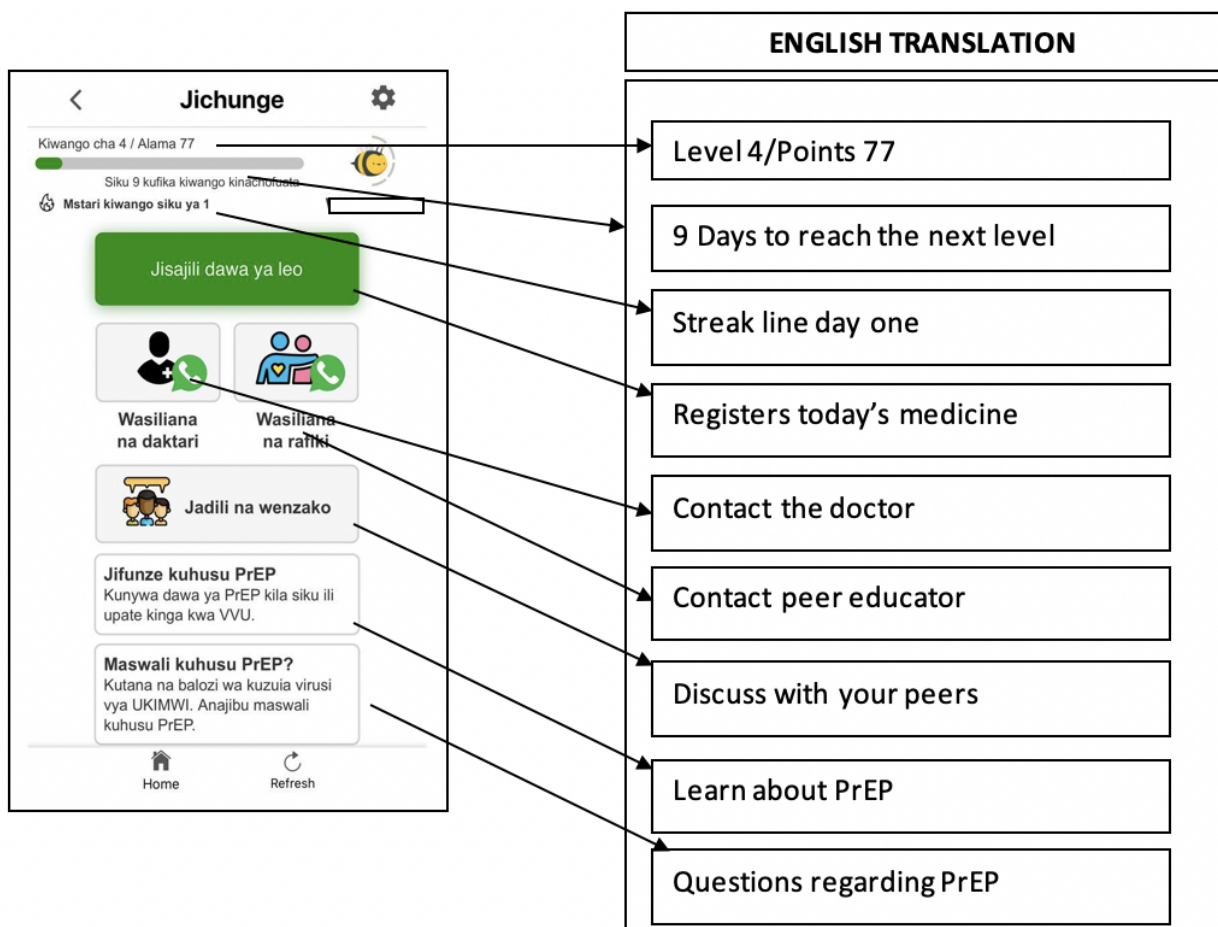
Jichunge

Kiwango cha 4 / Alama 77

Siku 9 kufika kiwango kinachofuata

Mstari kiwango siku ya 1

Jisajili dawa ya leo

Wasiliana na daktari

Wasiliana na rafiki

Jadili na wenzako

Jifunze kuhusu PrEP
Kunywa dawa ya PrEP kila siku ili upate kinga kwa VVU.

Maswali kuhusu PrEP?
Kutana na balozi wa kuzuia virusi vya UKIMWI. Anajibu maswali kuhusu PrEP.

Home

Refresh

ENGLISH TRANSLATION

Level 4/Points 77

9 Days to reach the next level

Streak line day one

Registers today's medicine

Contact the doctor

Contact peer educator

Discuss with your peers

Learn about PrEP

Questions regarding PrEP